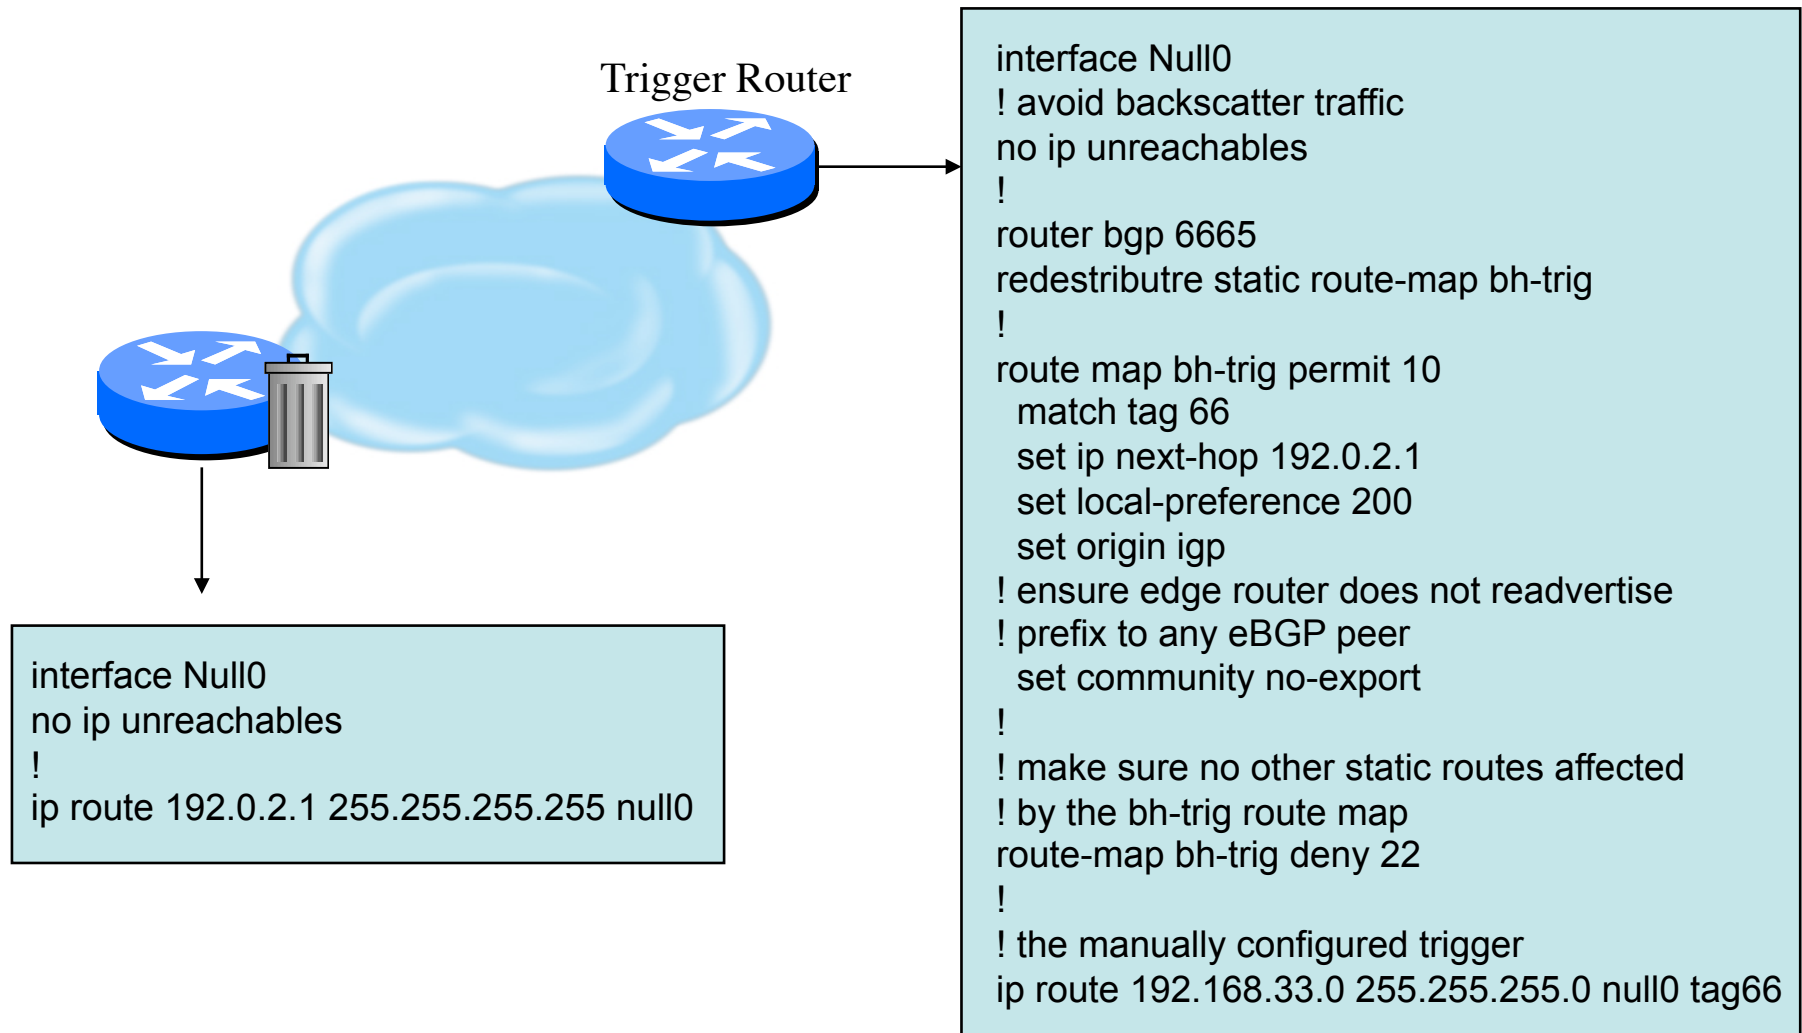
Trigger Router

interface Null0
! avoid backscatter traffic
no ip unreachables
!
router bgp 6665
redestributre static route-map bh-trig
!
route map bh-trig permit 10
match tag 66
set ip next-hop 192.0.2.1
set local-preference 200
set origin igp
! ensure edge router does not readvertise
! prefix to any eBGP peer
set community no-export
!
! make sure no other static routes affected
! by the bh-trig route map
route-map bh-trig deny 22
!
! the manually configured trigger
ip route 192.168.33.0 255.255.255.0 null0 tag66

interface Null0
no ip unreachables
!
ip route 192.0.2.1 255.255.255.255 null0